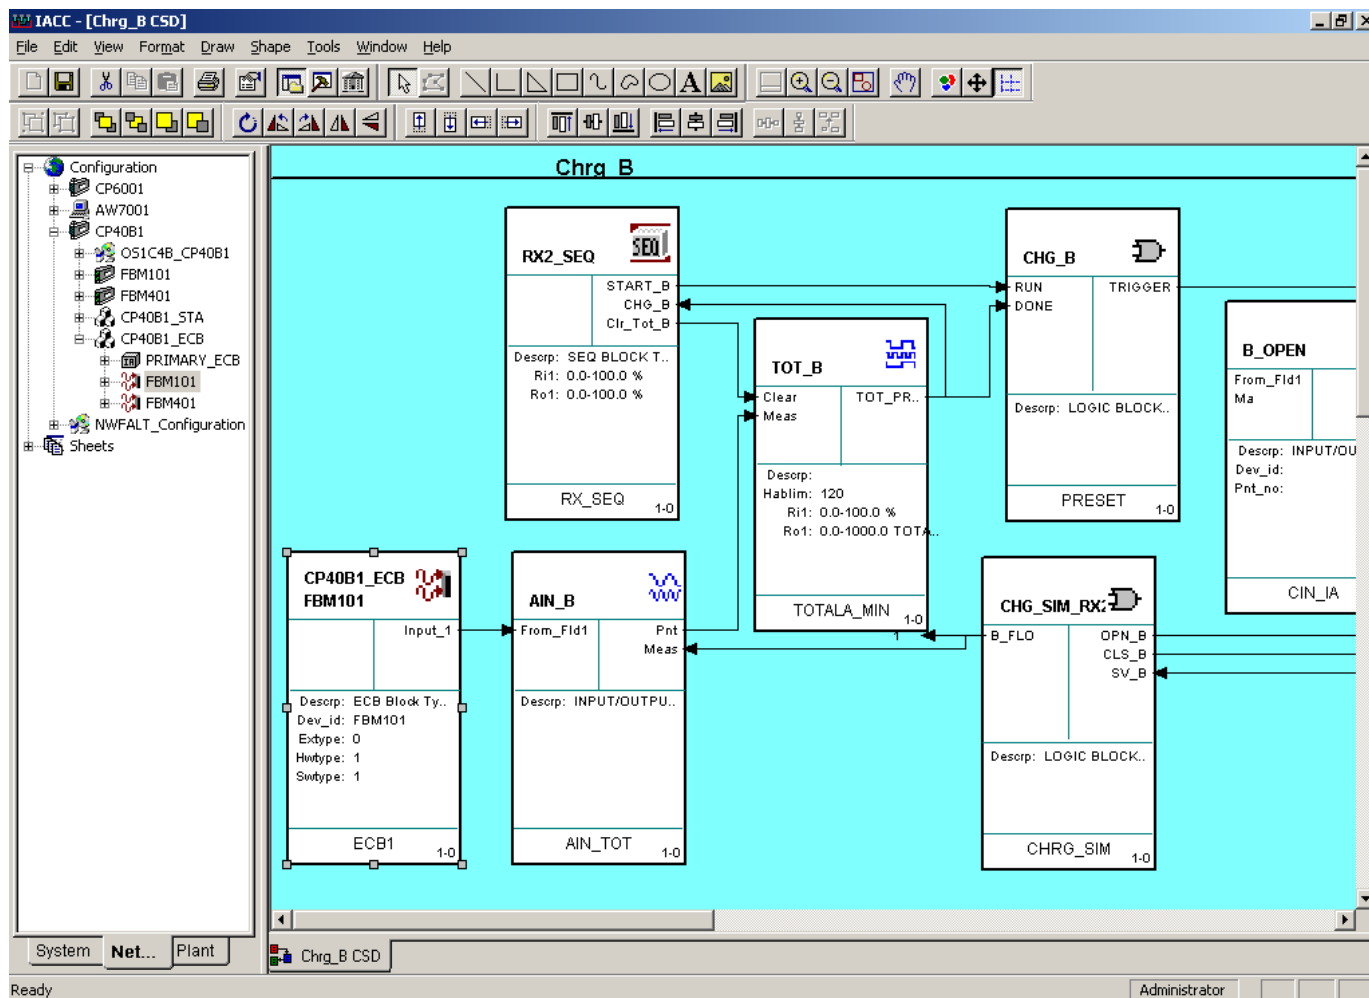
IACC - [Chrg_B CSD]

File Edit View Format Draw Shape Tools Window Help

Configuration
CP6001
AW7001
CP40B1
OS1C4B_CP40B1
FBM101
FBM401
CP40B1_STA
CP40B1_ECB
PRIMARY_ECB
FBM101
FBM401
NWFALT_Configuration
Sheets

System Net... Plant

Chrg_B

RX2_SEQ
SEQ
START_B
CHG_B
Clr_Tot_B
Descrp: SEQ BLOCK T..
Ri1: 0.0-100.0 %
Ro1: 0.0-100.0 %
RX_SEQ 1-0

CHG_B
RUN
DONE
TRIGGER
Descrp: LOGIC BLOCK..
PRESET 1-0

TOT_B
Clear
Meas
TOT_PR..
Descrp:
Hablim: 120
Ri1: 0.0-100.0 %
Ro1: 0.0-1000.0 TOTA..
TOTALA_MIN 1-0

B_OPEN
From_Fld1
Ma
Descrp: INPUT/OU
Dev_id:
Pnt_no:
CIN_IA

CP40B1_ECB
FBM101
Input_1
Descrp: ECB Block Ty..
Dev_id: FBM101
Extype: 0
Hwtype: 1
Swtype: 1
ECB1 1-0

AIN_B
From_Fld1
Pnt
Meas
Descrp: INPUT/OUTPU..
AIN_TOT 1-0

1

CHG_SIM_RX2
B_FLO
OPN_B
CLS_B
SV_B
Descrp: LOGIC BLOCK..
CHRG_SIM 1-0

Chrg_B CSD

Ready
Administrator